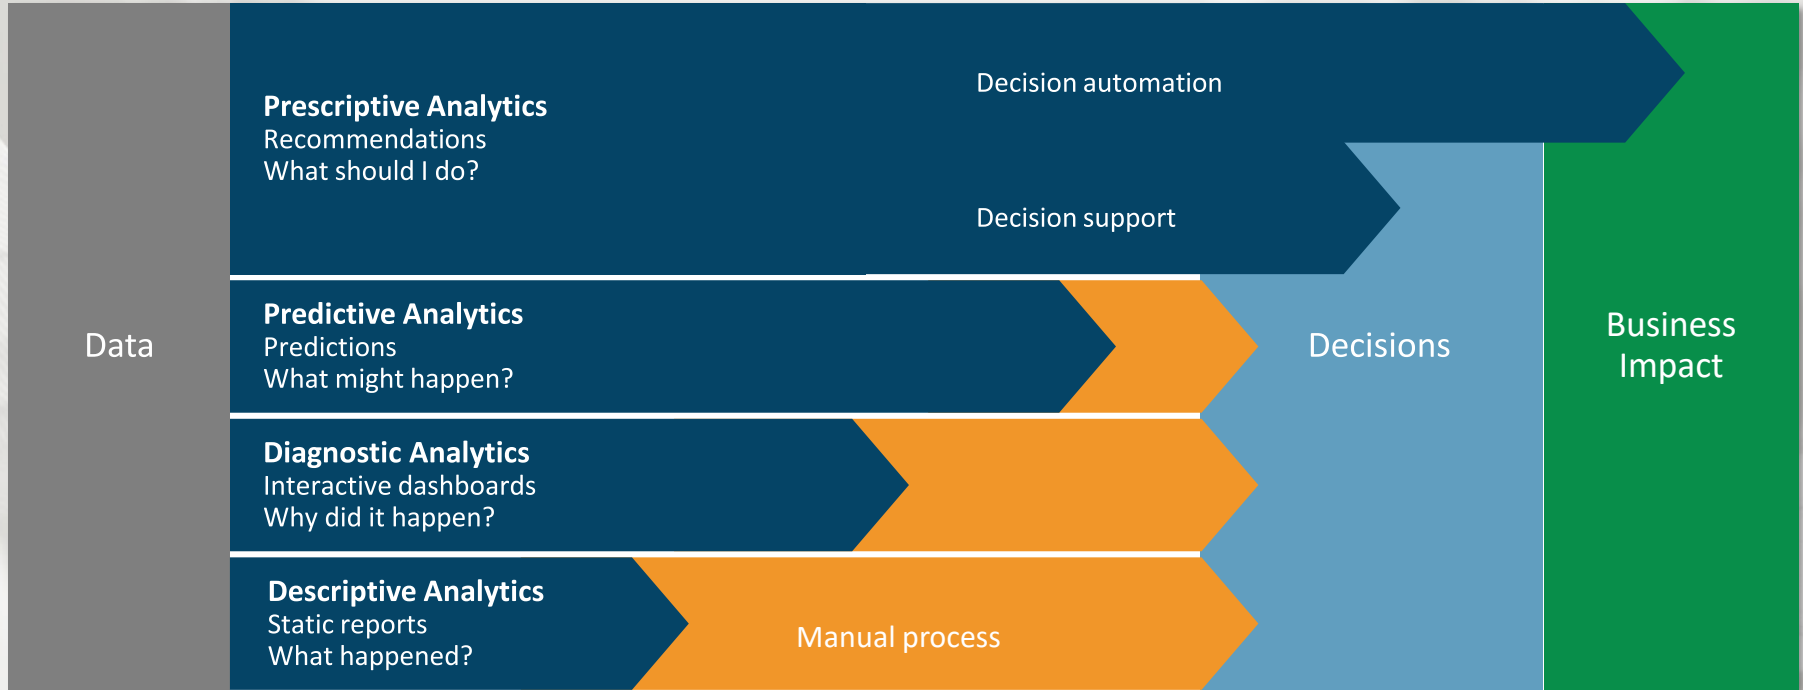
Data

Prescriptive Analytics
Recommendations
What should I do?

Decision automation

Decision support

Predictive Analytics
Predictions
What might happen?

Diagnostic Analytics
Interactive dashboards
Why did it happen?

Descriptive Analytics
Static reports
What happened?

Manual process

Decisions

Business Impact